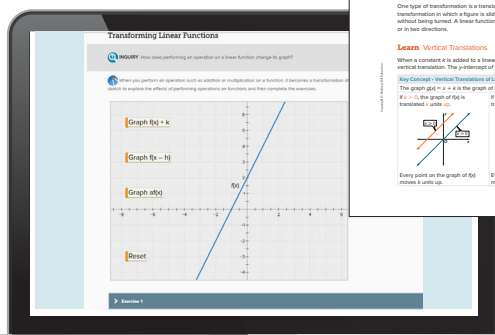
Transforming Linear Functions

INQUIRY How does performing an operation on a linear function change its graph?

When you perform an operation such as addition or multiplication on a function, it becomes a transformation of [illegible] sketch to explore the effects of performing operations on functions and then complete the exercises.

Graph f(x) + k

Graph f(x – h)

Graph af(x)

Reset

f(x)

-8 -6 -4 -2 2 4 6 8

8 6 4 2 -2 -4 -6 -8

Exercise 1

One type of transformation is a transla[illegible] transformation in which a figure is slid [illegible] without being turned. A linear function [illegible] or in two directions.

Learn Vertical Translations

When a constant k is added to a linea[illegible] vertical translation. The y-intercept of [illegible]

Key Concept - Vertical Translations of L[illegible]

The graph g(x) = x + k is the graph of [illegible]

If k > 0, the graph of f(x) is translated k units up.

Every point on the graph of f(x) moves k units up.

Copyright © McGraw-Hill Education